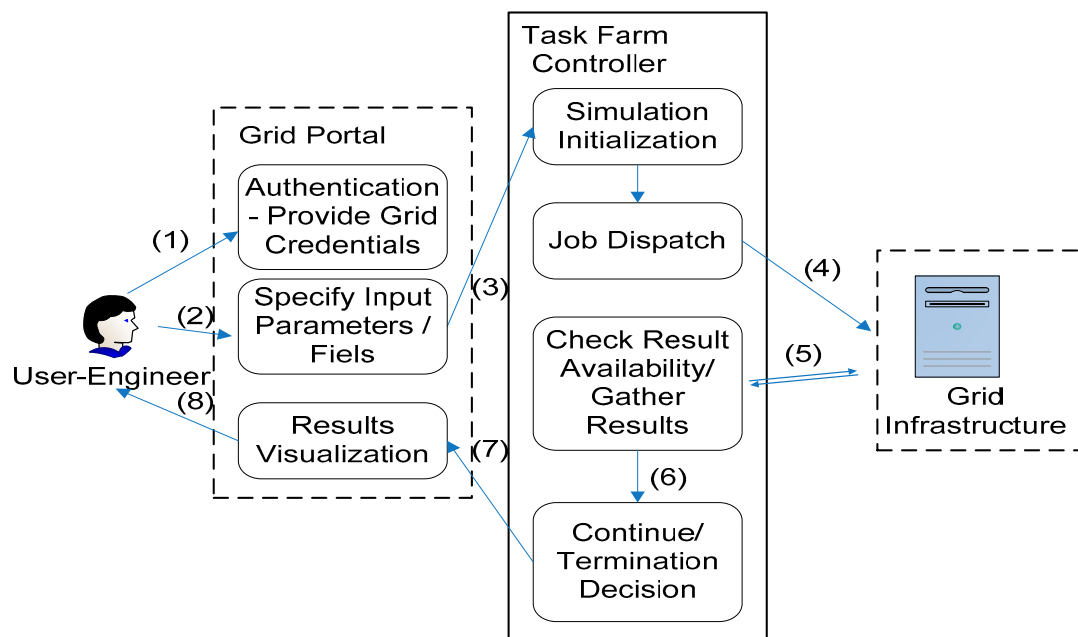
Task Farm Controller

Grid Portal

Authentication - Provide Grid Credentials

(1)

(2)

Specify Input Parameters / Fiels

(3)

User-Engineer

(8)

Results Visualization

(7)

Simulation Initialization

Job Dispatch

(4)

Check Result Availability/ Gather Results

(5)

(6)

Continue/ Termination Decision

Grid Infrastructure